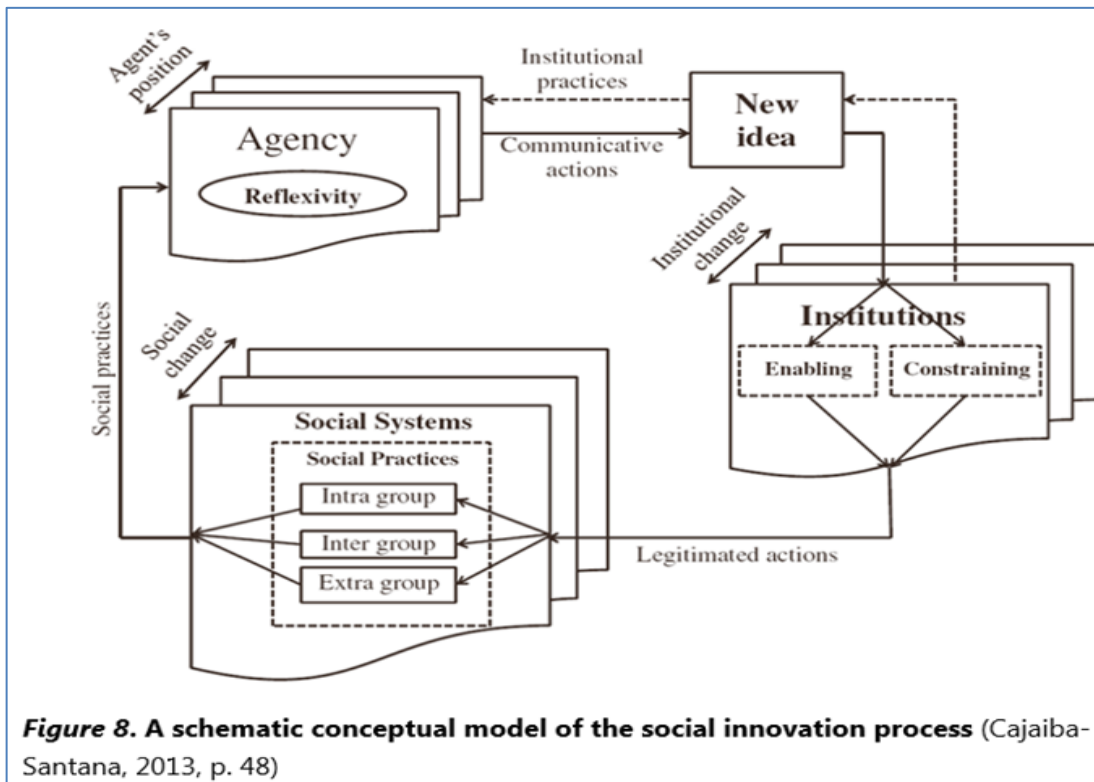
Agent's position

Agency

Reflexivity

Institutional practices

Communicative actions

New idea

Institutional change

Institutions

Enabling

Constraining

Social practices

Social change

Social Systems

Social Practices

Intra group

Inter group

Extra group

Legitimated actions

*Figure 8.* **A schematic conceptual model of the social innovation process** (Cajaiba-Santana, 2013, p. 48)